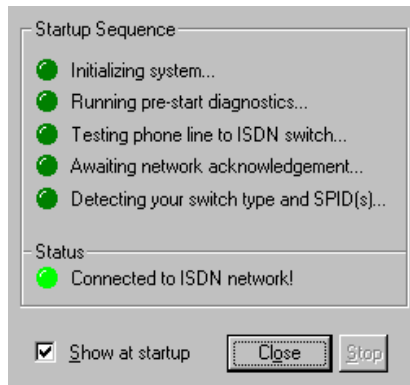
Startup Sequence

Initializing system...

Running pre-start diagnostics...

Testing phone line to ISDN switch...

Awaiting network acknowledgement...

Detecting your switch type and SPID(s)...

Status

Connected to ISDN network!

☑ Show at startup

Close

Stop